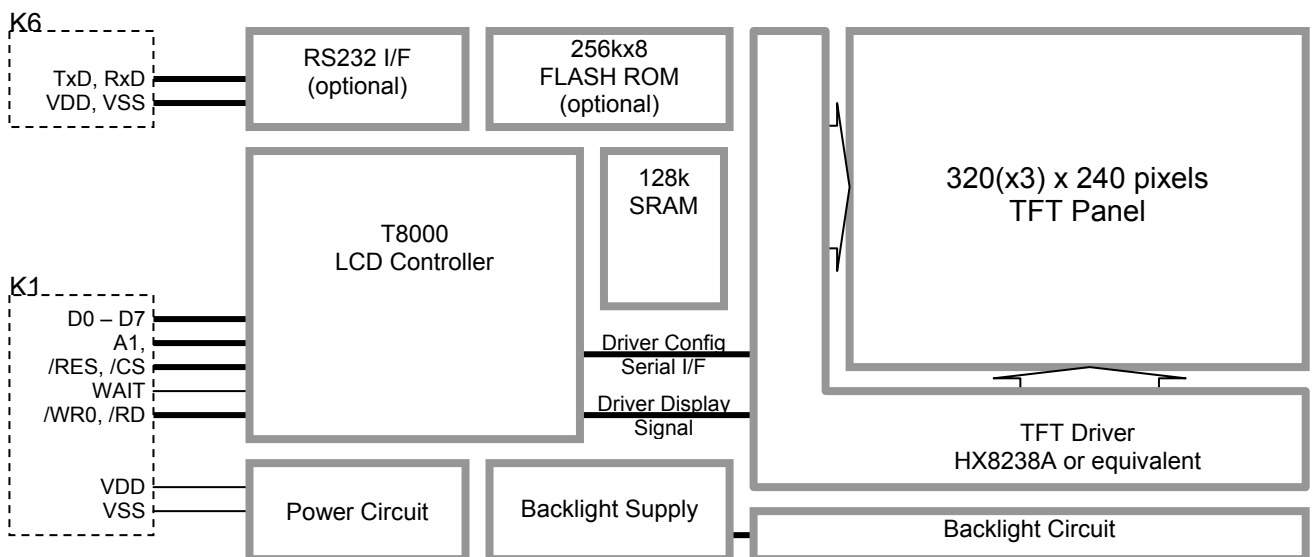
K6
TxD, RxD
VDD, VSS

RS232 I/F
(optional)

256kx8
FLASH ROM
(optional)

320(x3) x 240 pixels
TFT Panel

128k
SRAM

T8000
LCD Controller

K1
D0 – D7
A1,
/RES, /CS
WAIT
/WR0, /RD

Driver Config
Serial I/F

Driver Display
Signal

TFT Driver
HX8238A or equivalent

VDD
VSS

Power Circuit

Backlight Supply

Backlight Circuit